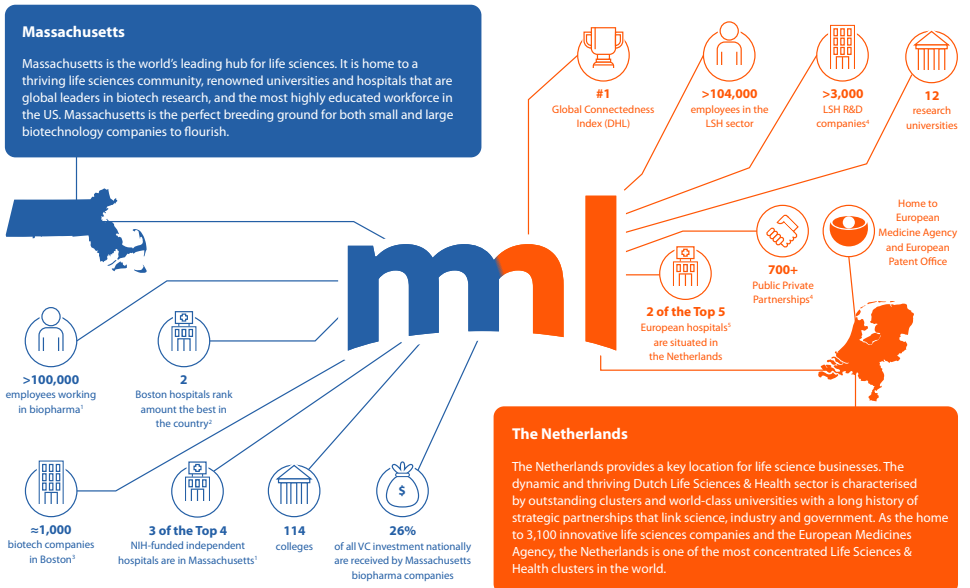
Massachusetts

Massachusetts is the world's leading hub for life sciences. It is home to a thriving life sciences community, renowned universities and hospitals that are global leaders in biotech research, and the most highly educated workforce in the US. Massachusetts is the perfect breeding ground for both small and large biotechnology companies to flourish.

#1
Global Connectedness Index (DHL)

>104,000
employees in the LSH sector

>3,000
LSH R&D companies$^4$

12
research universities

Home to European Medicine Agency and European Patent Office

700+
Public Private Partnerships$^6$

2 of the Top 5
European hospitals$^5$ are situated in the Netherlands

mnl

>100,000
employees working in biopharma$^1$

2
Boston hospitals rank amount the best in the country$^2$

≈1,000
biotech companies in Boston$^3$

3 of the Top 4
NIH-funded independent hospitals are in Massachusetts$^1$

114
colleges

26%
of all VC investment nationally are received by Massachusetts biopharma companies

The Netherlands

The Netherlands provides a key location for life science businesses. The dynamic and thriving Dutch Life Sciences & Health sector is characterised by outstanding clusters and world-class universities with a long history of strategic partnerships that link science, industry and government. As the home to 3,100 innovative life sciences companies and the European Medicines Agency, the Netherlands is one of the most concentrated Life Sciences & Health clusters in the world.